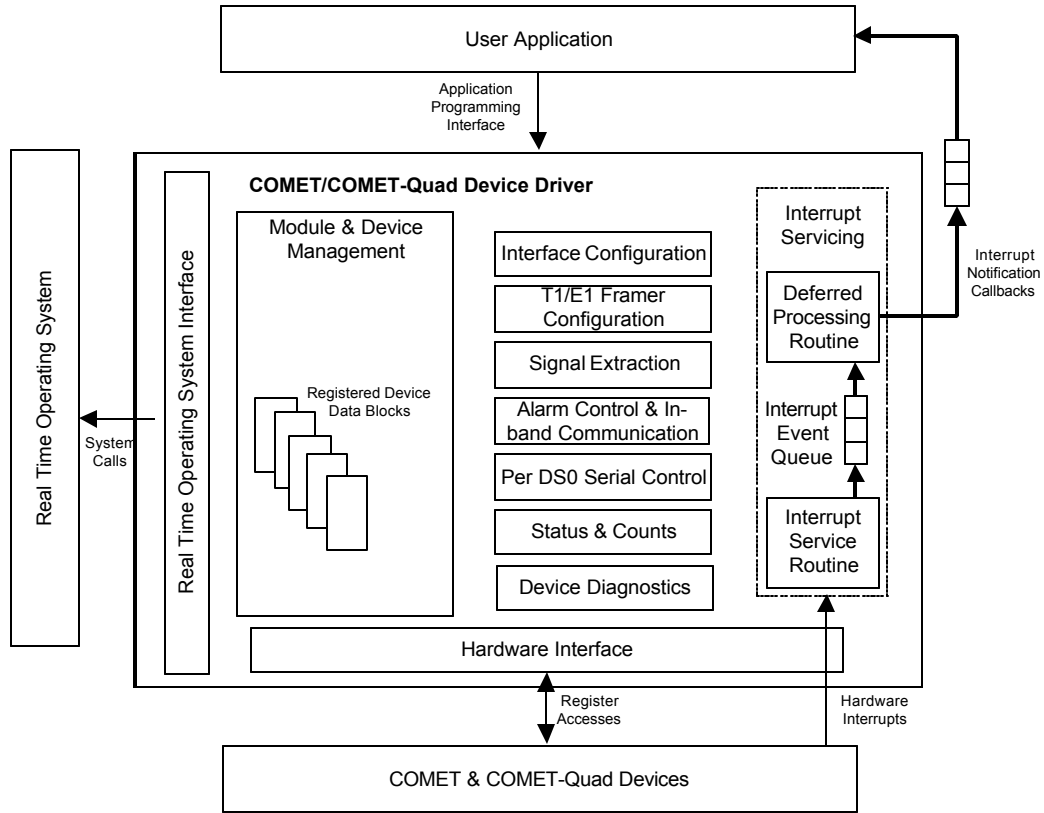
User Application

Application Programming Interface

Real Time Operating System

System Calls

Real Time Operating System Interface

COMET/COMET-Quad Device Driver

Module & Device Management

Registered Device Data Blocks

Interface Configuration

T1/E1 Framer Configuration

Signal Extraction

Alarm Control & In-band Communication

Per DS0 Serial Control

Status & Counts

Device Diagnostics

Interrupt Servicing

Deferred Processing Routine

Interrupt Event Queue

Interrupt Service Routine

Interrupt Notification Callbacks

Hardware Interface

Register Accesses

Hardware Interrupts

COMET & COMET-Quad Devices